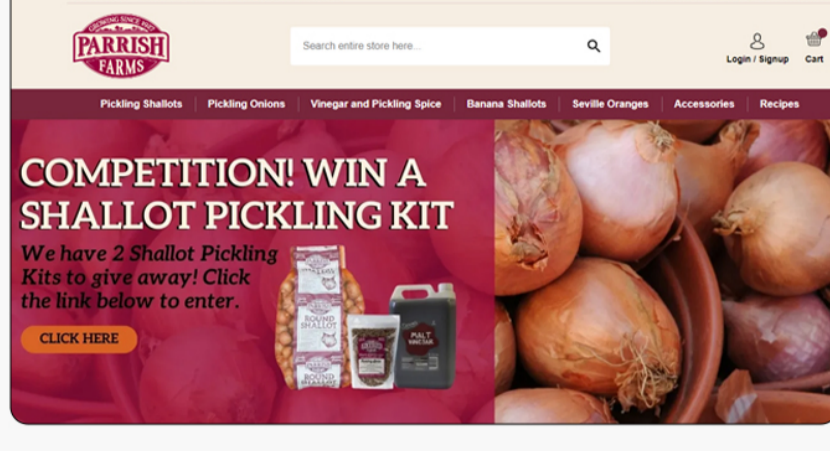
GROWING SINCE 1947
PARRISH FARMS

Search entire store here...

Login / Signup

Cart

Pickling Shallots | Pickling Onions | Vinegar and Pickling Spice | Banana Shallots | Seville Oranges | Accessories | Recipes

COMPETITION! WIN A SHALLOT PICKLING KIT

We have 2 Shallot Pickling Kits to give away! Click the link below to enter.

CLICK HERE

ROUND SHALLOT

MALT VINEGAR